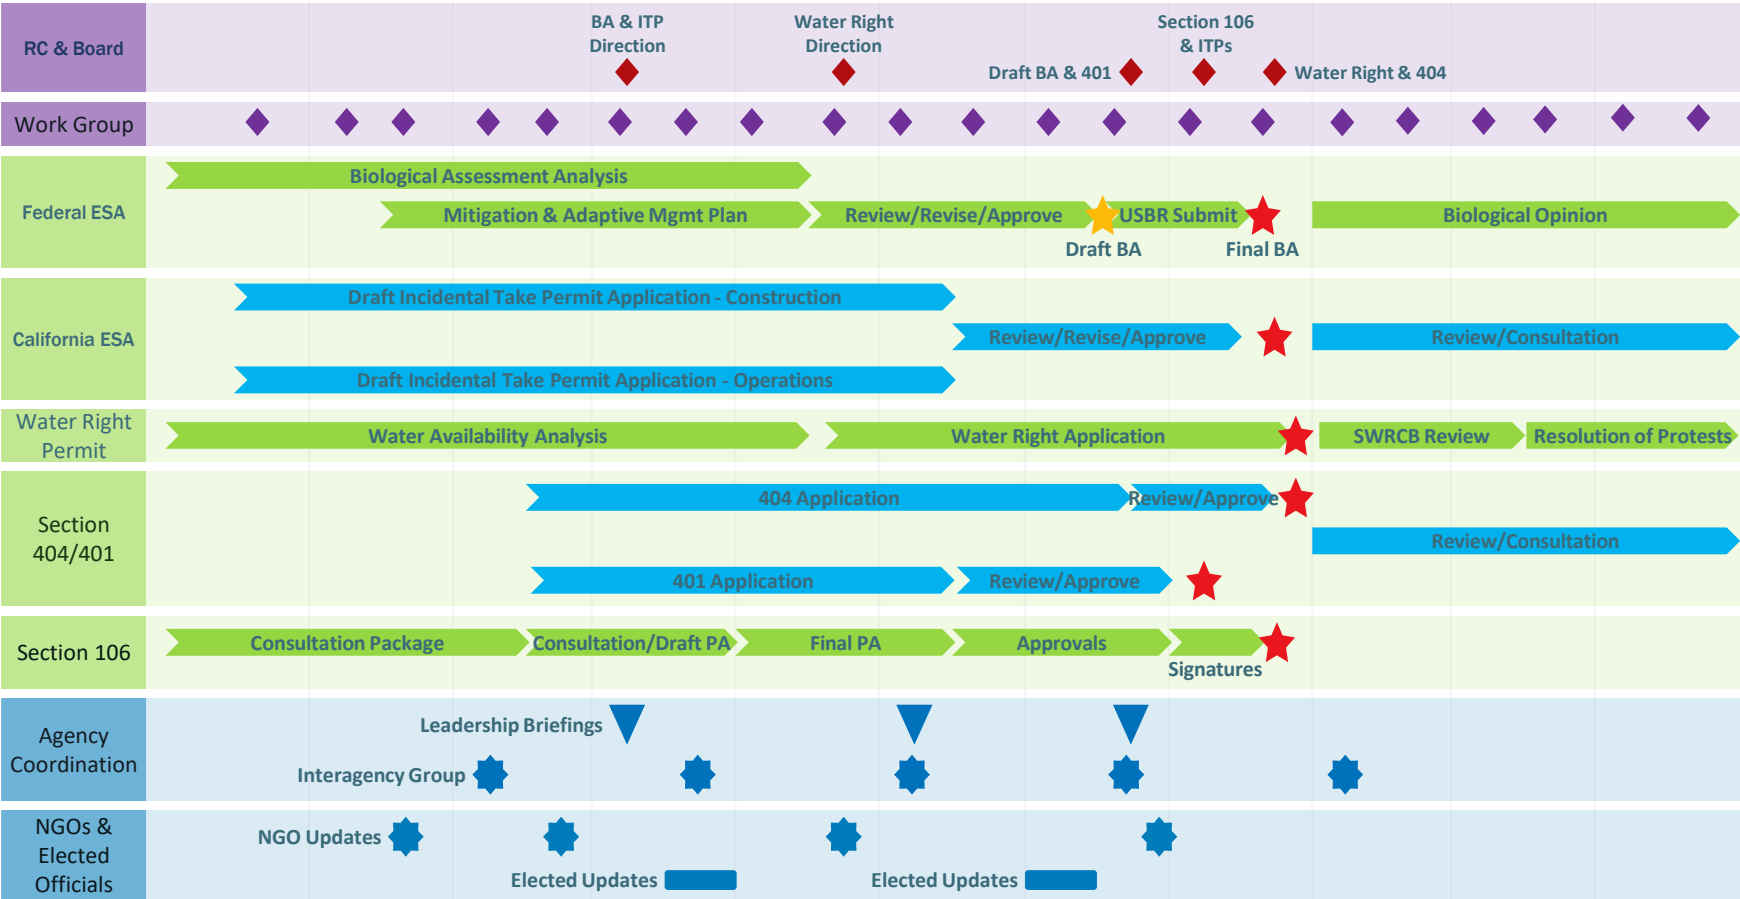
RC & Board

BA & ITP Direction

Water Right Direction

Section 106 & ITPs

Draft BA & 401

Water Right & 404

Work Group

Federal ESA

Biological Assessment Analysis

Mitigation & Adaptive Mgmt Plan

Review/Revise/Approve

USBR Submit

Biological Opinion

Draft BA

Final BA

California ESA

Draft Incidental Take Permit Application - Construction

Review/Revise/Approve

Review/Consultation

Draft Incidental Take Permit Application - Operations

Water Right Permit

Water Availability Analysis

Water Right Application

SWRCB Review

Resolution of Protests

Section 404/401

404 Application

Review/Approve

Review/Consultation

401 Application

Review/Approve

Section 106

Consultation Package

Consultation/Draft PA

Final PA

Approvals

Signatures

Agency Coordination

Leadership Briefings

Interagency Group

NGOs & Elected Officials

NGO Updates

Elected Updates

Elected Updates